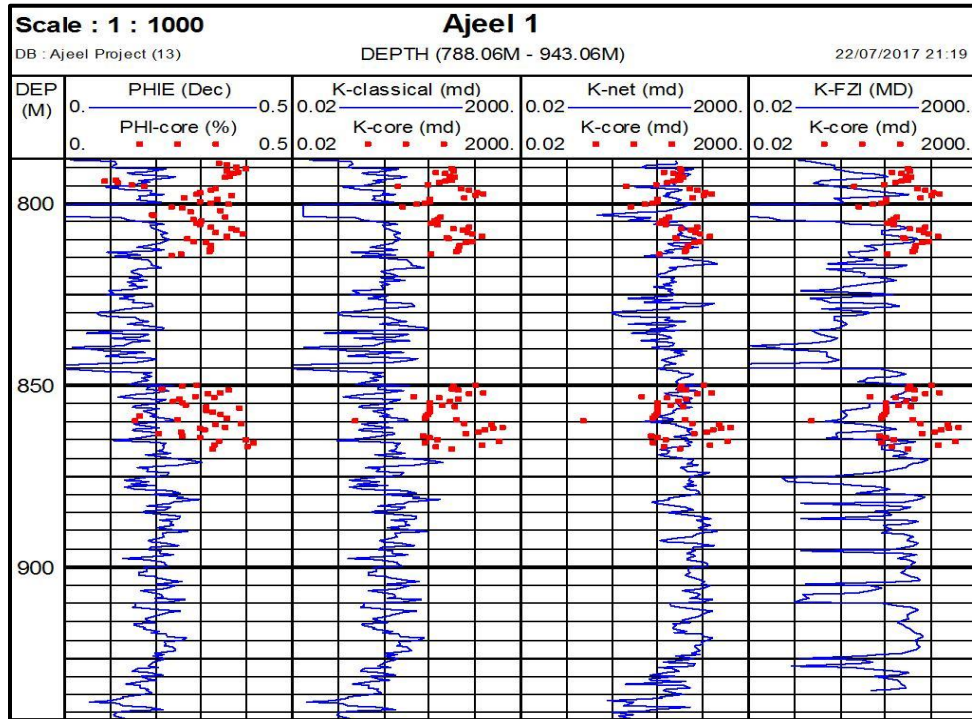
Scale : 1 : 1000

Ajeel 1

DB : Ajeel Project (13)

DEPTH (788.06M - 943.06M)

22/07/2017 21:19

| DEP (M) | PHIE (Dec) 0. 0.5 PHI-core (%) 0. 0.5 | K-classical (md) 0.02 2000. K-core (md) 0.02 2000. | K-net (md) 0.02 2000. K-core (md) 0.02 2000. | K-FZI (MD) 0.02 2000. K-core (md) 0.02 2000. |
|---|---|---|---|---|

800

850

900